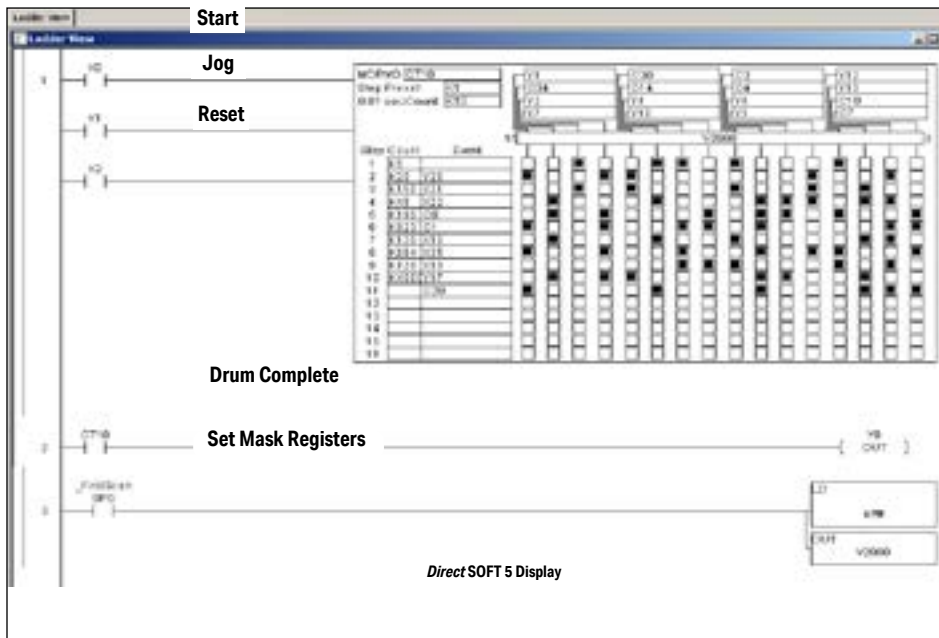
Ladder View

Start

Ladder View

1

X0

Jog

X1

Reset

X2

MDRMD CT10
Step Preset K0
EBT sec/Count K32

V2000

Step Count Event

1 K5
2 K20
3 K100
4 K20
5 K100
6 K100
7 K100
8 K100
9 K100
10 K100
11 K100
12
13
14
15
16

Drum Complete

2

CT10

Set Mask Registers

Y0
OUT

3

_FirstScan
SP0

LD
K

OUT
V2000

*Direct* SOFT 5 Display